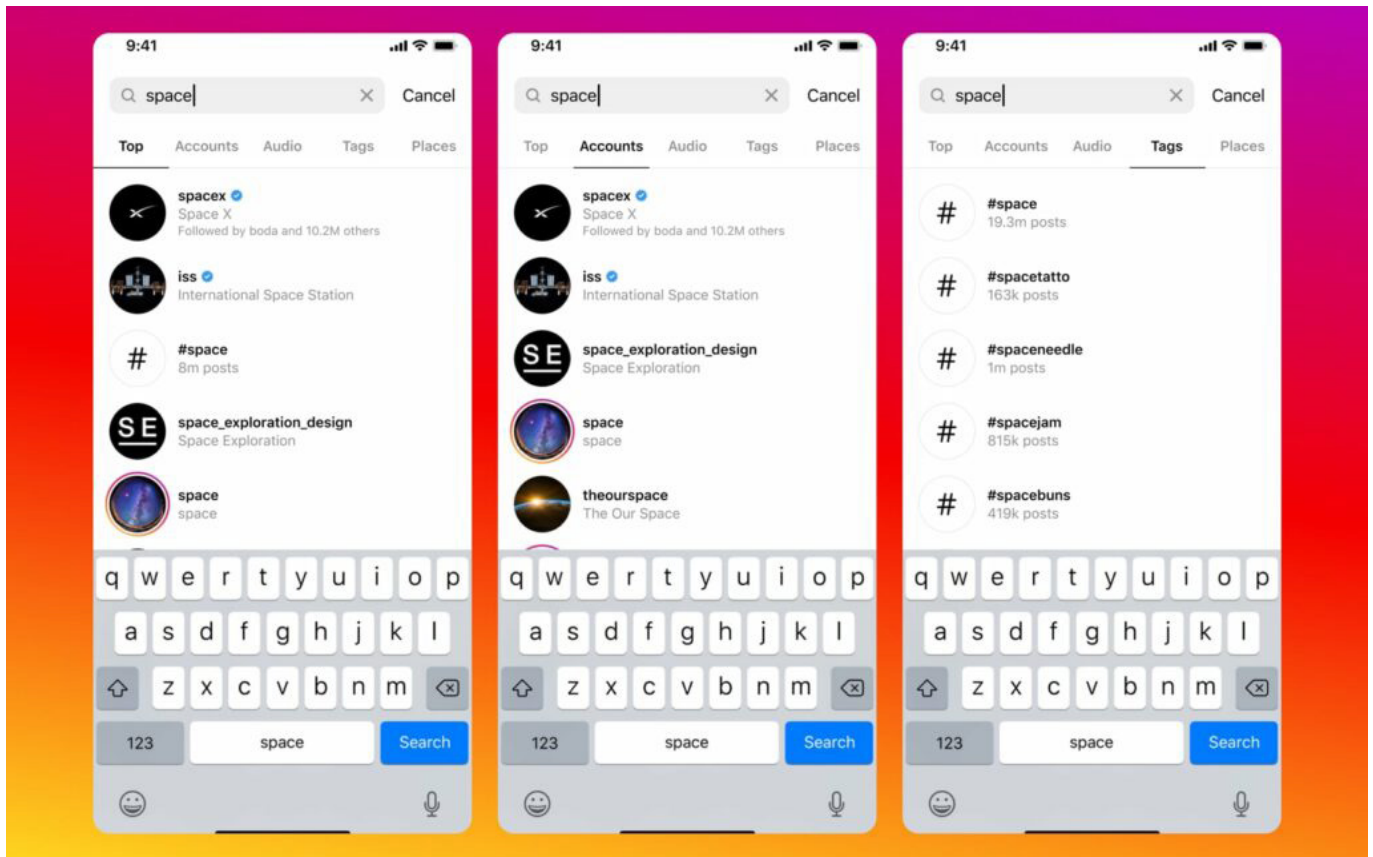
9:41

space

Cancel

Top Accounts Audio Tags Places

spacex
Space X
Followed by boda and 10.2M others

iss
International Space Station

#
#space
8m posts

SE
space_exploration_design
Space Exploration

space
space

q w e r t y u i o p
a s d f g h j k l
z x c v b n m
123 space Search

9:41

space

Cancel

Top Accounts Audio Tags Places

spacex
Space X
Followed by boda and 10.2M others

iss
International Space Station

SE
space_exploration_design
Space Exploration

space
space

theourspace
The Our Space

q w e r t y u i o p
a s d f g h j k l
z x c v b n m
123 space Search

9:41

space

Cancel

Top Accounts Audio Tags Places

#
#space
19.3m posts

#
#spacetatto
163k posts

#
#spaceneedle
1m posts

#
#spacejam
815k posts

#
#spacebuns
419k posts

q w e r t y u i o p
a s d f g h j k l
z x c v b n m
123 space Search